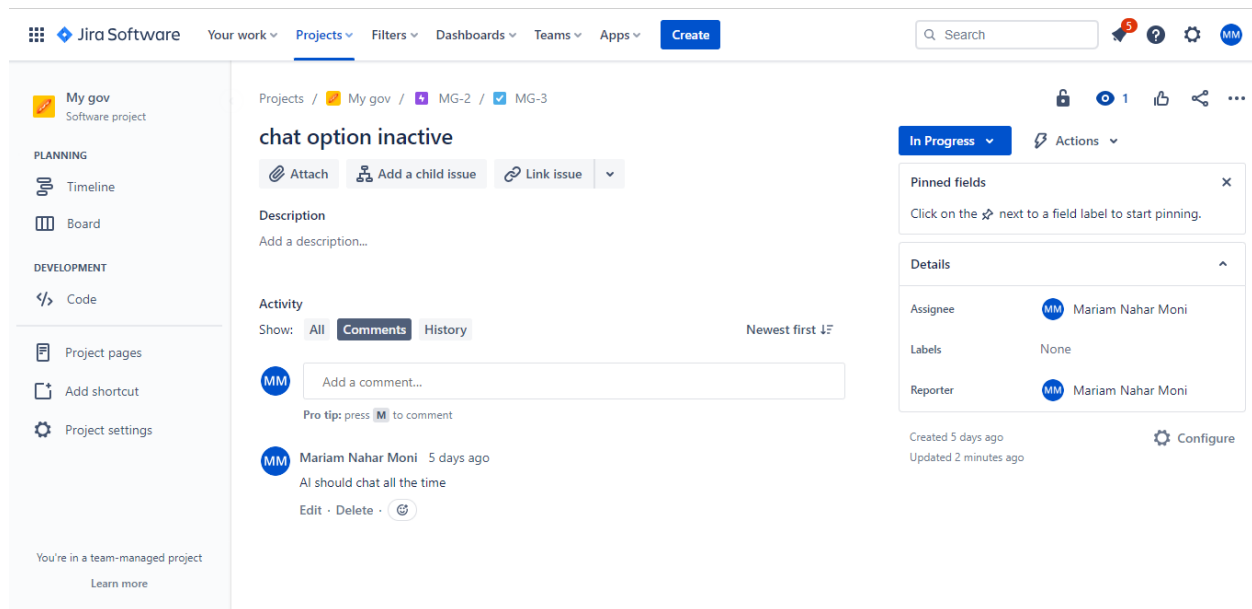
Jira Software Your work Projects Filters Dashboards Teams Apps Create Search 5 MM

My gov
Software project

PLANNING
Timeline
Board

DEVELOPMENT
Code

Project pages
Add shortcut
Project settings

You're in a team-managed project
Learn more

Projects / My gov / MG-2 / MG-3

chat option inactive

Attach Add a child issue Link issue

Description
Add a description...

Activity
Show: All Comments History Newest first

MM Add a comment...
Pro tip: press M to comment

MM Mariam Nahar Moni 5 days ago
AI should chat all the time
Edit · Delete ·

1

In Progress Actions

Pinned fields
Click on the next to a field label to start pinning.

Details

Assignee MM Mariam Nahar Moni
Labels None
Reporter MM Mariam Nahar Moni

Created 5 days ago
Updated 2 minutes ago
Configure